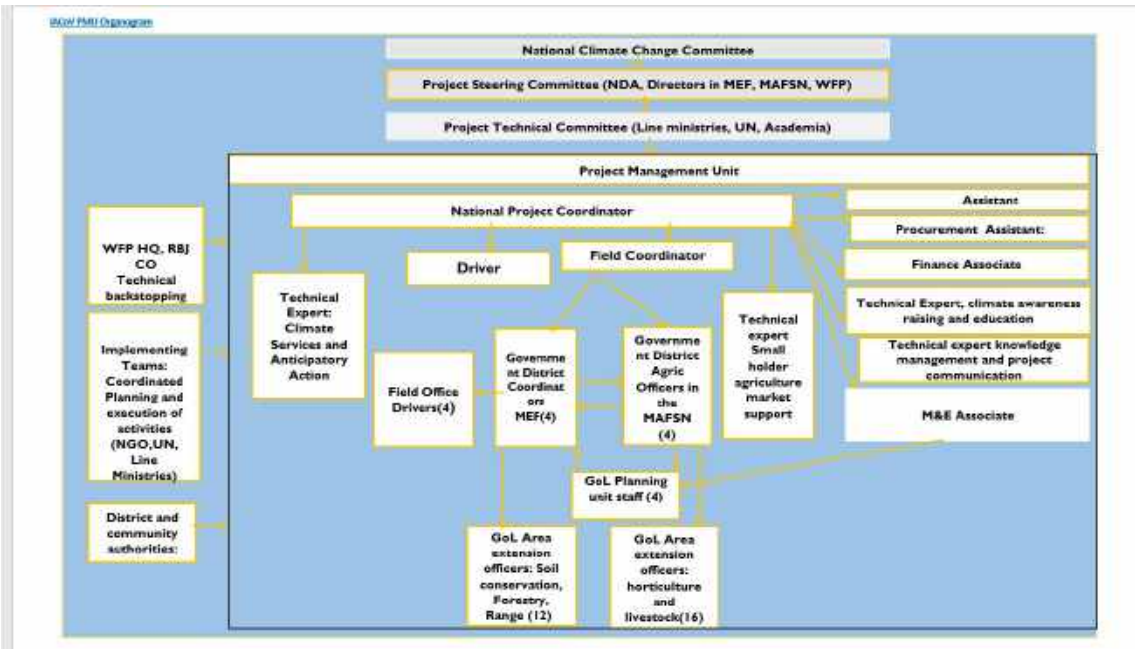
IACW PMU Organogram

National Climate Change Committee

Project Steering Committee (NDA, Directors in MEF, MAFSN, WFP)

Project Technical Committee (Line ministries, UN, Academia)

Project Management Unit

National Project Coordinator

Assistant

Procurement Assistant:

Finance Associate

Technical Expert, climate awareness raising and education

Technical expert knowledge management and project communication

M&E Associate

WFP HQ, RBJ CO Technical backstopping

Implementing Teams: Coordinated Planning and execution of activities (NGO,UN, Line Ministries)

District and community authorities:

Technical Expert: Climate Services and Anticipatory Action

Driver

Field Coordinator

Field Office Drivers(4)

Government District Coordinators MEF(4)

Government District Agric Officers in the MAFSN (4)

Technical expert Small holder agriculture market support

GoL Planning unit staff (4)

GoL Area extension officers: Soil conservation, Forestry, Range (12)

GoL Area extension officers: horticulture and livestock(16)